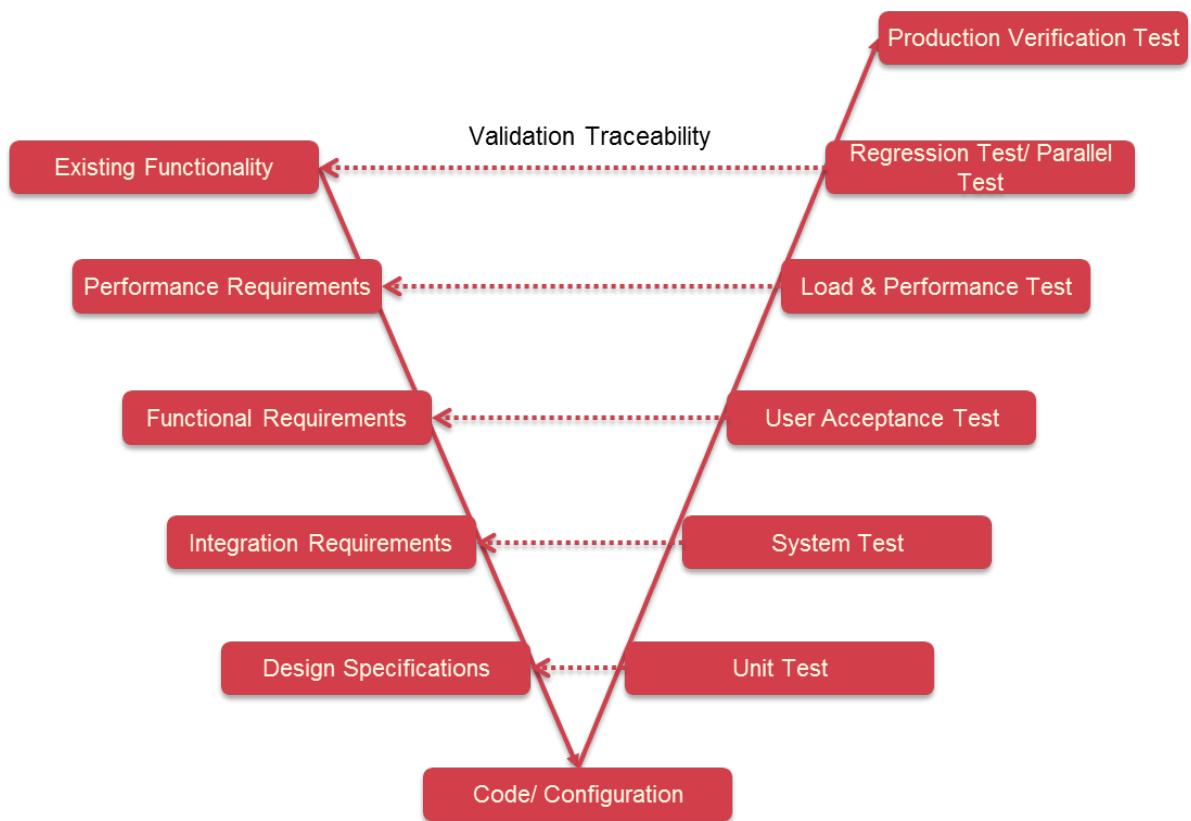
Production Verification Test

Validation Traceability

Existing Functionality

Regression Test/ Parallel Test

Performance Requirements

Load & Performance Test

Functional Requirements

User Acceptance Test

Integration Requirements

System Test

Design Specifications

Unit Test

Code/ Configuration